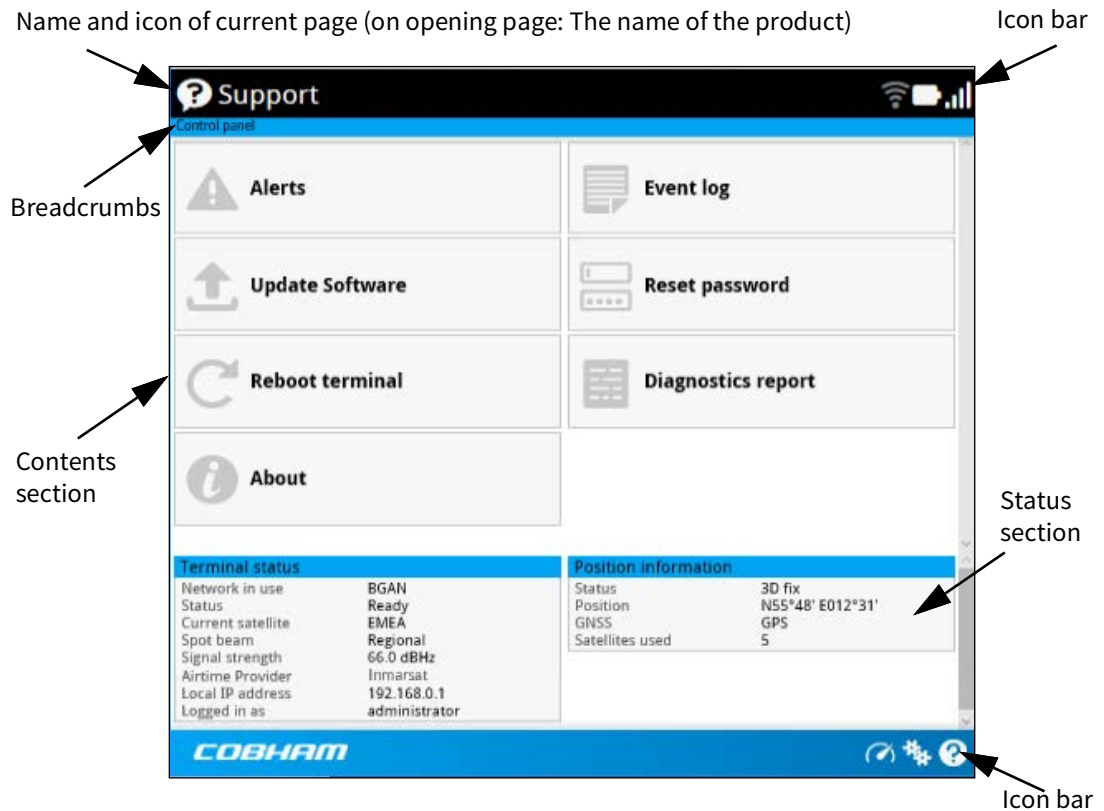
Name and icon of current page (on opening page: The name of the product)

Icon bar

Support

Control panel

Breadcrumbs

Alerts

Event log

Update Software

Reset password

Reboot terminal

Diagnostics report

Contents section

About

Status section

| Terminal status | |
|---|---|
| Network in use | BGAN |
| Status | Ready |
| Current satellite | EMEA |
| Spot beam | Regional |
| Signal strength | 66.0 dBHz |
| Airtime Provider | Inmarsat |
| Local IP address | 192.168.0.1 |
| Logged in as | administrator |

| Position information | |
|---|---|
| Status | 3D fix |
| Position | N55°48' E012°31' |
| GNSS | GPS |
| Satellites used | 5 |

COBHAM

Icon bar